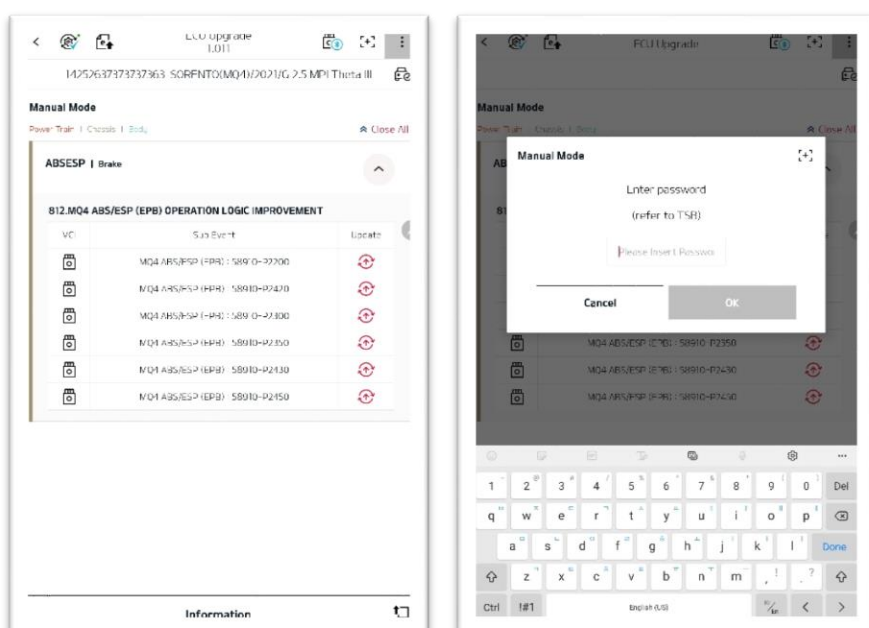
ECU Upgrade
1.0.11

14252637373737363 SORENTO(MQ4)/2021/G 2.5 MPI Theta III

Manual Mode

Power Train | Chassis | Body

Close All

ABSESP | Brake

812.MQ4 ABS/ESP (EPB) OPERATION LOGIC IMPROVEMENT

| VCI | Sub Event | Update |
|---|---|---|
| | MQ4 ABS/ESP (EPB) : 58910-P2200 | |
| | MQ4 ABS/ESP (EPB) : 58910-P2420 | |
| | MQ4 ABS/ESP (EPB) : 58910-P2300 | |
| | MQ4 ABS/ESP (EPB) : 58910-P2350 | |
| | MQ4 ABS/ESP (EPB) : 58910-P2430 | |
| | MQ4 ABS/ESP (EPB) : 58910-P2450 | |

Information

ECU Upgrade

Manual Mode

Power Train | Chassis | Body

Close All

Manual Mode

Enter password

(refer to TSB)

Please Insert Password

Cancel

OK

MQ4 ABS/ESP (EPB) : 58910-P2350

MQ4 ABS/ESP (EPB) : 58910-P2430

MQ4 ABS/ESP (EPB) : 58910-P2450

1 2 3 4 5 6 7 8 9 0 Del

q w e r t y u i o p

a s d f g h j k l Done

z x c v b n m , . ?

Ctrl !#1 English (US) < >